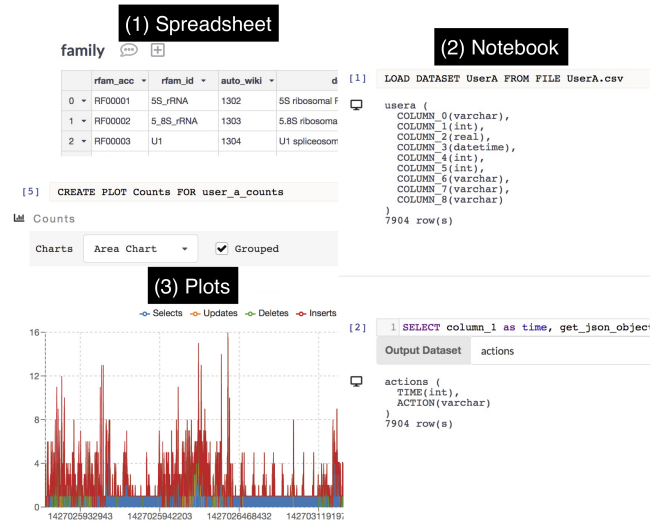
(1) Spreadsheet

family

| | rfam_acc | rfam_id | auto_wiki | d |
|---|---|---|---|---|
| 0 | RF00001 | 5S_rRNA | 1302 | 5S ribosomal F |
| 1 | RF00002 | 5_8S_rRNA | 1303 | 5.8S ribosoma |
| 2 | RF00003 | U1 | 1304 | U1 spliceosom |

[5] CREATE PLOT Counts FOR user_a_counts

Counts

Charts Area Chart Grouped

(3) Plots

Selects Updates Deletes Inserts

16
12
8
4
0

1427025932943 1427025942203 1427026468432 142703119197

(2) Notebook

[1] LOAD DATASET UserA FROM FILE UserA.csv

usera (
COLUMN_0(varchar),
COLUMN_1(int),
COLUMN_2(real),
COLUMN_3(datetime),
COLUMN_4(int),
COLUMN_5(int),
COLUMN_6(varchar),
COLUMN_7(varchar),
COLUMN_8(varchar)
)
7904 row(s)

[2] 1 SELECT column_1 as time, get_json_object

Output Dataset actions

actions (
TIME(int),
ACTION(varchar)
)
7904 row(s)